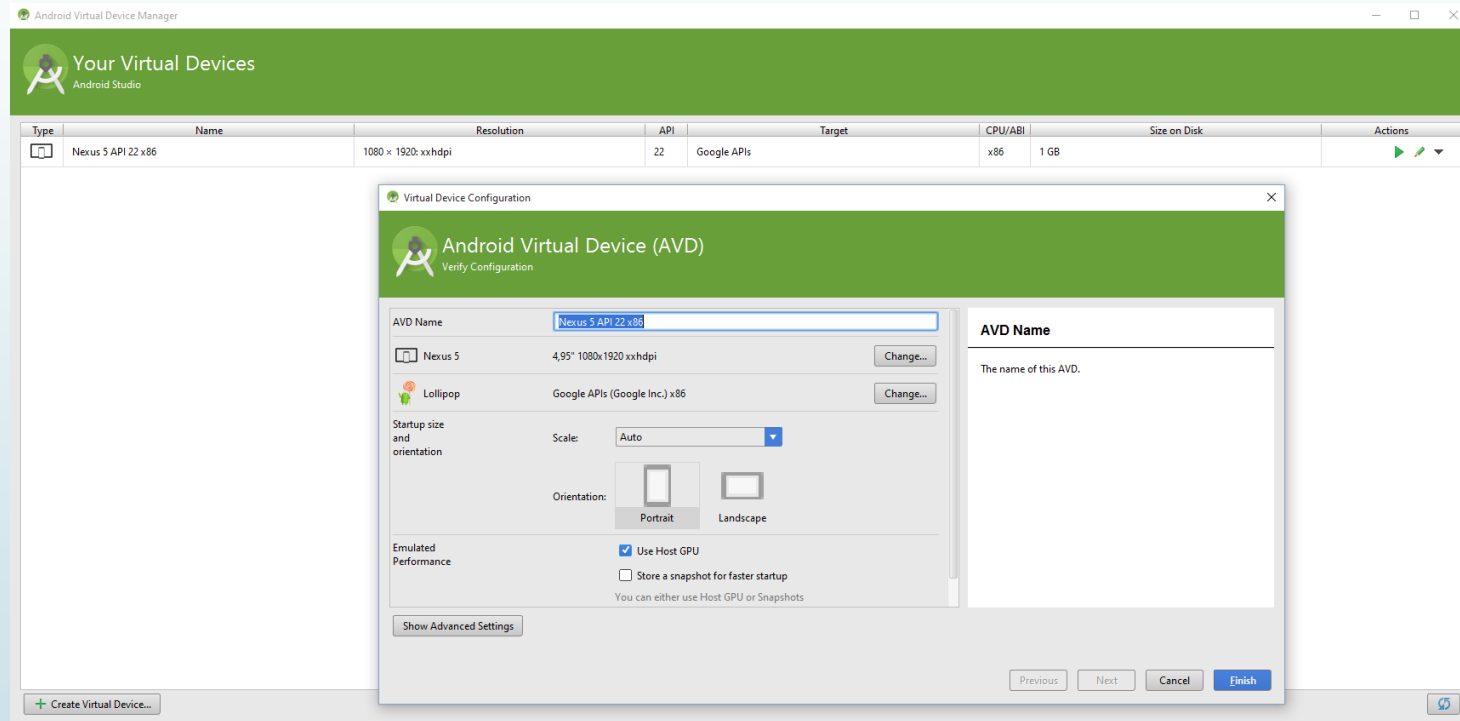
Android Virtual Device Manager

Your Virtual Devices
Android Studio

| Type | Name | Resolution | API | Target | CPU/ABI | Size on Disk | Actions |
|---|---|---|---|---|---|---|---|
| | Nexus 5 API 22 x86 | 1080 × 1920: xxhdpi | 22 | Google APIs | x86 | 1 GB | |

Virtual Device Configuration

Android Virtual Device (AVD)
Verify Configuration

AVD Name
Nexus 5 API 22 x86

Nexus 5
4,95" 1080x1920 xxhdpi
Change...

Lollipop
Google APIs (Google Inc.) x86
Change...

Startup size and orientation
Scale:
Auto
Orientation:
Portrait
Landscape

Emulated Performance
Use Host GPU
Store a snapshot for faster startup
You can either use Host GPU or Snapshots

AVD Name
The name of this AVD.

Show Advanced Settings

Previous
Next
Cancel
Finish

Create Virtual Device...